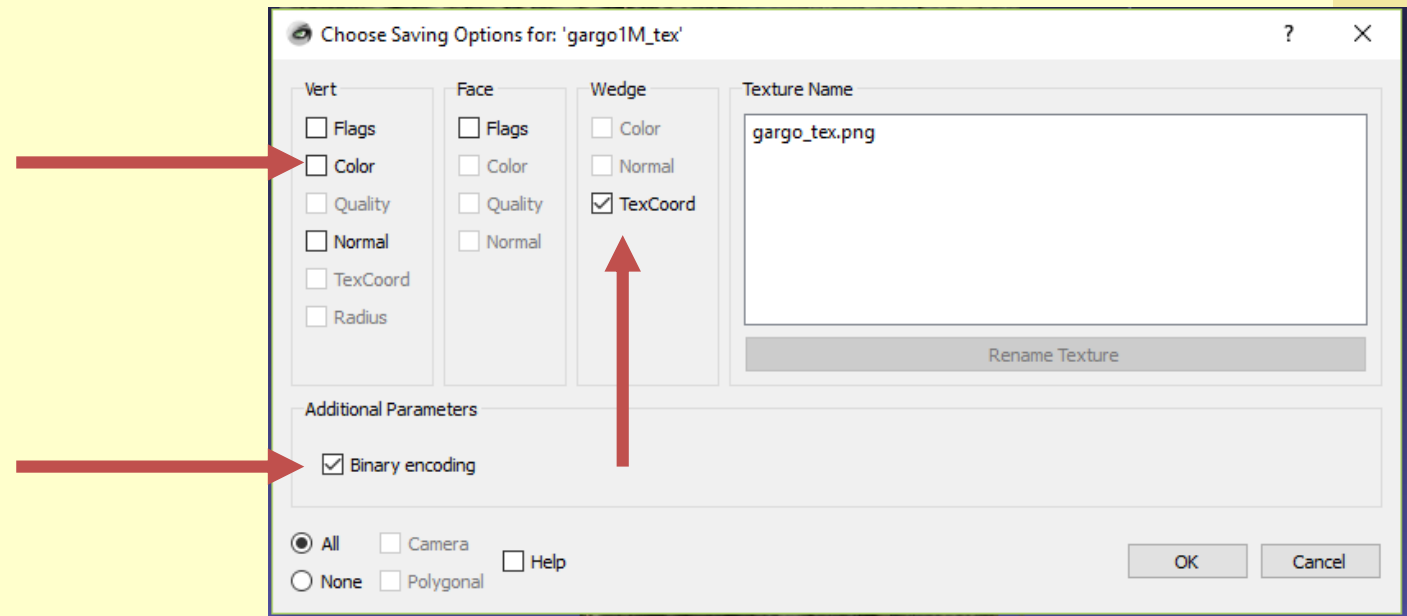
Choose Saving Options for: 'gargo1M_tex'

?

X

Vert

Flags

Color

Quality

Normal

TexCoord

Radius

Face

Flags

Color

Quality

Normal

Wedge

Color

Normal

TexCoord

Texture Name

gargo_tex.png

Rename Texture

Additional Parameters

Binary encoding

All

None

Camera

Polygonal

Help

OK

Cancel